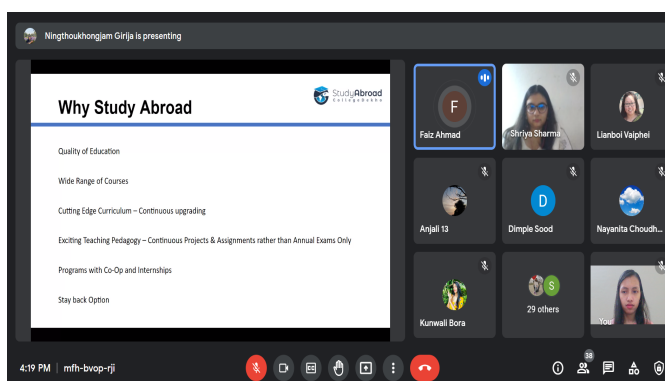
Ningthoukhongjam Girija is presenting

Why Study Abroad

StudyAbroad CollegeDekho

Quality of Education

Wide Range of Courses

Cutting Edge Curriculum – Continuous upgrading

Exciting Teaching Pedagogy – Continuous Projects & Assignments rather than Annual Exams Only

Programs with Co-Op and Internships

Stay back Option

F
Faiz Ahmad

Shriya Sharma

Lianboi Vaiphei

Anjali 13

D
Dimple Sood

Nayanita Choudh...

Kunwali Bora

S
29 others

You

4:19 PM | mfh-bvop-rji

38